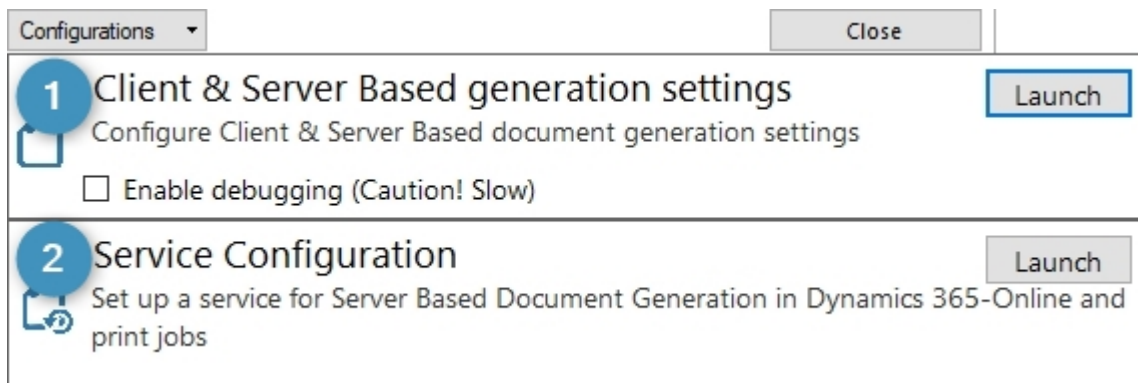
Configurations

Close

1 Client & Server Based generation settings

Launch

Configure Client & Server Based document generation settings

☐ Enable debugging (Caution! Slow)

2 Service Configuration

Launch

Set up a service for Server Based Document Generation in Dynamics 365-Online and print jobs